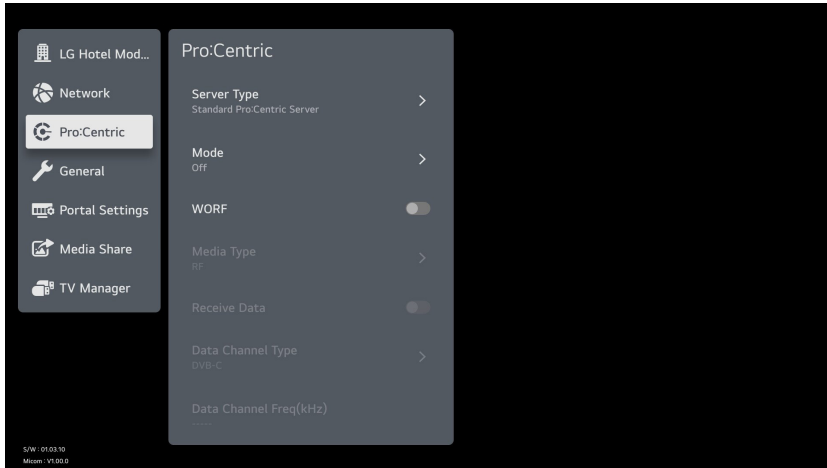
LG Hotel Mod...

Network

Pro:Centric

General

Portal Settings

Media Share

TV Manager

Pro:Centric

Server Type
Standard Pro:Centric Server

Mode
Off

WORF

Media Type
RF

Receive Data

Data Channel Type
DVB-C

Data Channel Freq(kHz)

S/W : 01.03.10
Micom : V1.00.0